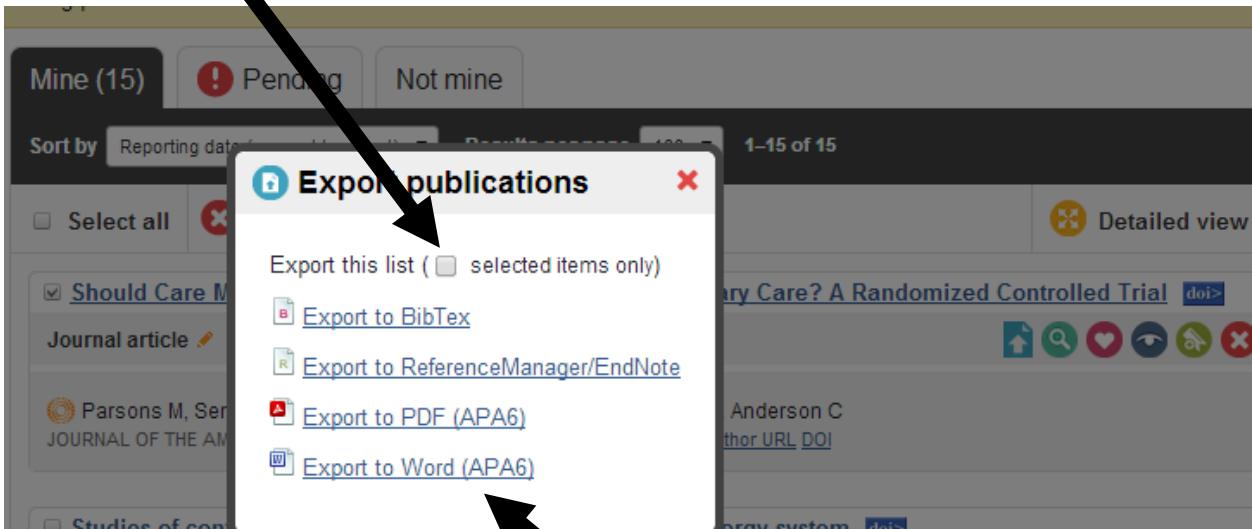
Mine (15)

Pending

Not mine

Sort by Reporting date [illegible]

Results per page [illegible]

1–15 of 15

Select all

Detailed view

Should Care M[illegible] ary Care? A Randomized Controlled Trial doi>

Journal article

Parsons M, Ser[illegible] Anderson C

JOURNAL OF THE AM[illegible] thor URL DOI

Studies of con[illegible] rgy system doi>

Export publications

Export this list ( selected items only)

Export to BibTex

Export to ReferenceManager/EndNote

Export to PDF (APA6)

Export to Word (APA6)